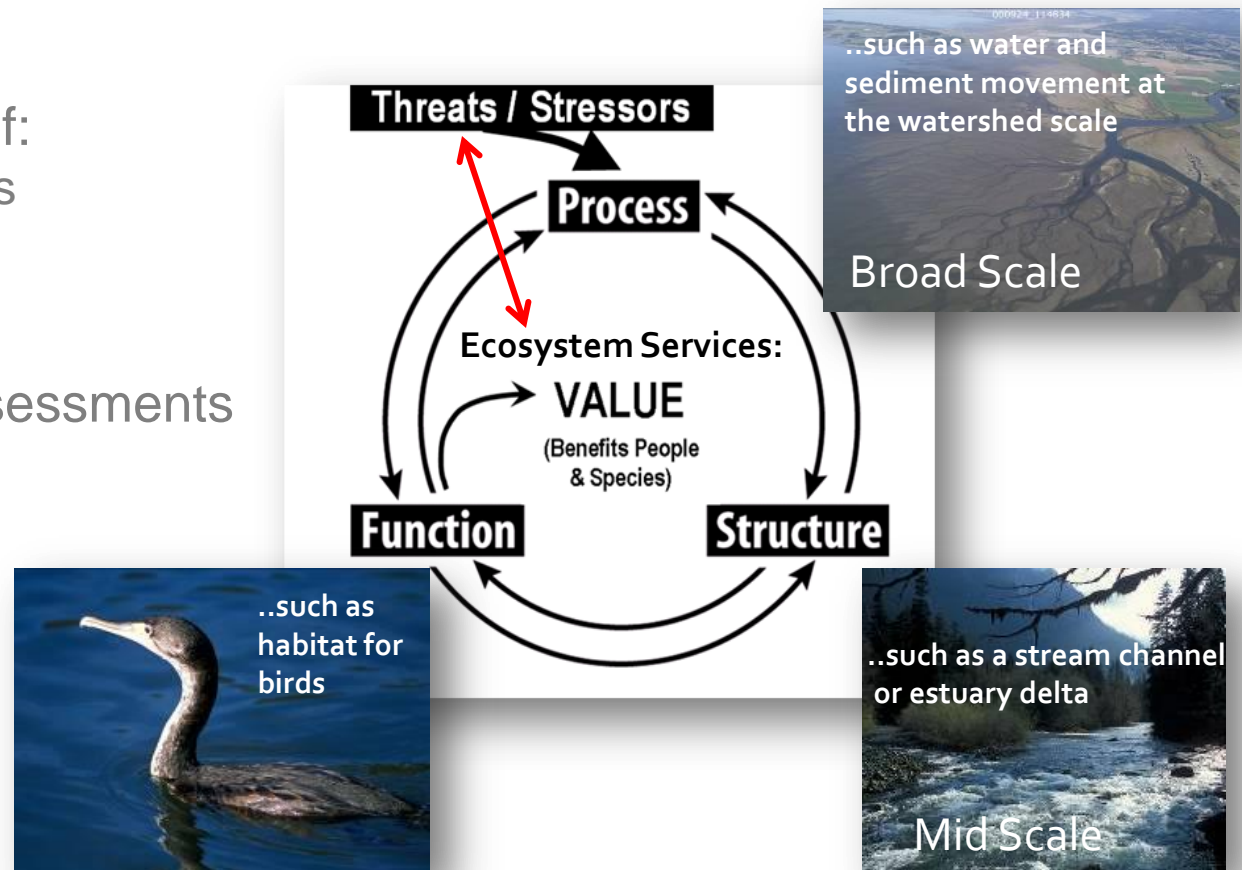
f:
s

sessments

Threats / Stressors

Process

Ecosystem Services:

VALUE

(Benefits People & Species)

Function

Structure

..such as water and sediment movement at the watershed scale

Broad Scale

..such as habitat for birds

..such as a stream channel or estuary delta

Mid Scale